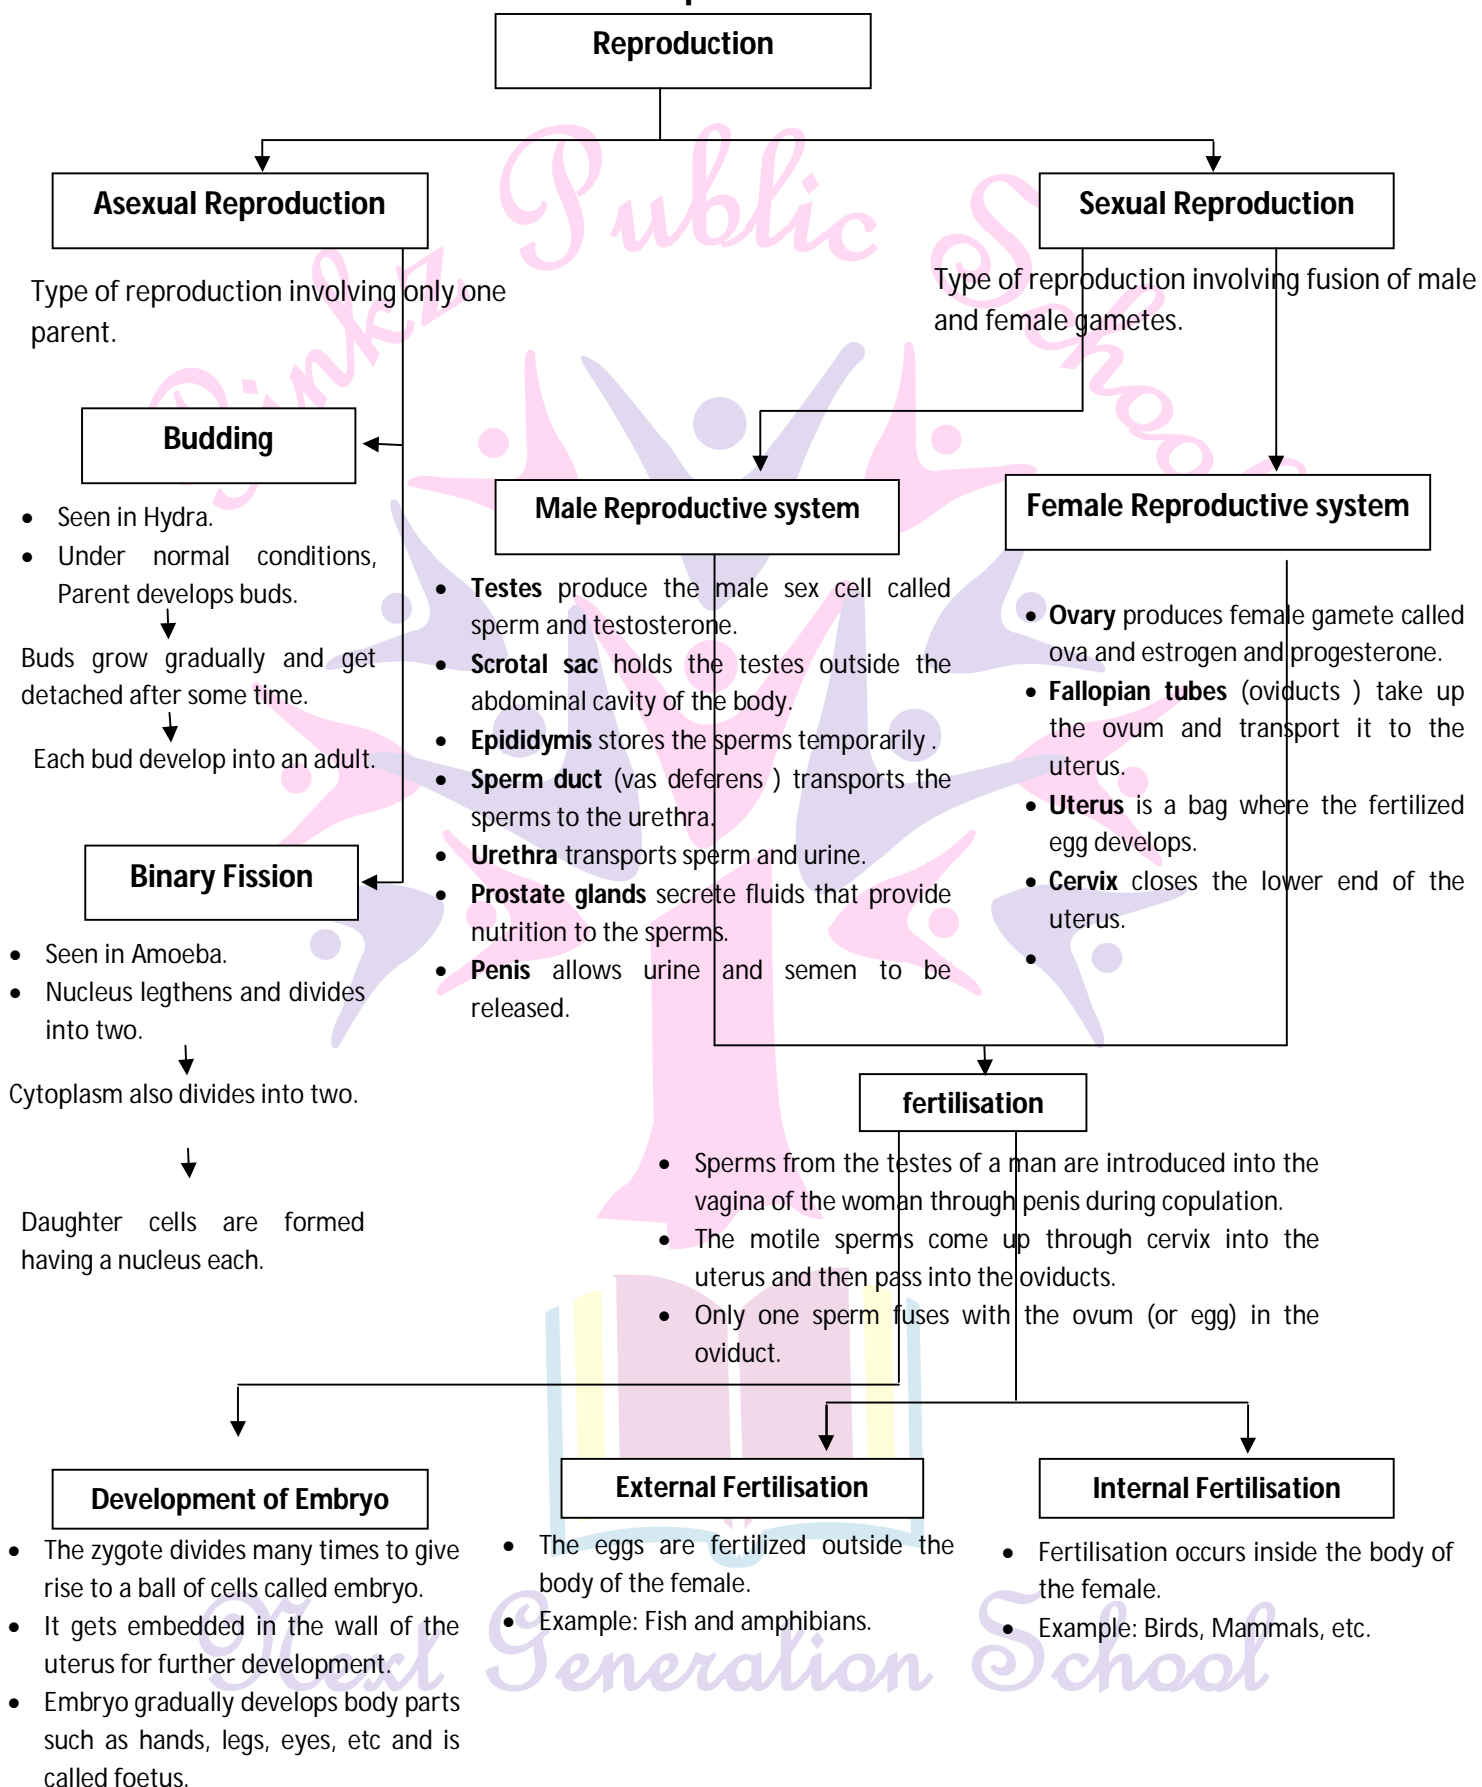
Reproduction

Asexual Reproduction

Type of reproduction involving only one parent.

Sexual Reproduction

Type of reproduction involving fusion of male and female gametes.

Budding

- Seen in Hydra.
- Under normal conditions, Parent develops buds.

Buds grow gradually and get detached after some time.

Each bud develop into an adult.

Male Reproductive system

- **Testes** produce the male sex cell called sperm and testosterone.
- **Scrotal sac** holds the testes outside the abdominal cavity of the body.
- **Epididymis** stores the sperms temporarily .
- **Sperm duct** (vas deferens ) transports the sperms to the urethra.
- **Urethra** transports sperm and urine.
- **Prostate glands** secrete fluids that provide nutrition to the sperms.
- **Penis** allows urine and semen to be released.

Female Reproductive system

- **Ovary** produces female gamete called ova and estrogen and progesterone.
- **Fallopian tubes** (oviducts ) take up the ovum and transport it to the uterus.
- **Uterus** is a bag where the fertilized egg develops.
- **Cervix** closes the lower end of the uterus.
-

Binary Fission

- Seen in Amoeba.
- Nucleus legthens and divides into two.

Cytoplasm also divides into two.

Daughter cells are formed having a nucleus each.

fertilisation

- Sperms from the testes of a man are introduced into the vagina of the woman through penis during copulation.
- The motile sperms come up through cervix into the uterus and then pass into the oviducts.
- Only one sperm fuses with the ovum (or egg) in the oviduct.

Development of Embryo

- The zygote divides many times to give rise to a ball of cells called embryo.
- It gets embedded in the wall of the uterus for further development.
- Embryo gradually develops body parts such as hands, legs, eyes, etc and is called foetus.

External Fertilisation

- The eggs are fertilized outside the body of the female.
- Example: Fish and amphibians.

Internal Fertilisation

- Fertilisation occurs inside the body of the female.
- Example: Birds, Mammals, etc.

Pinkz Public School
Next Generation School